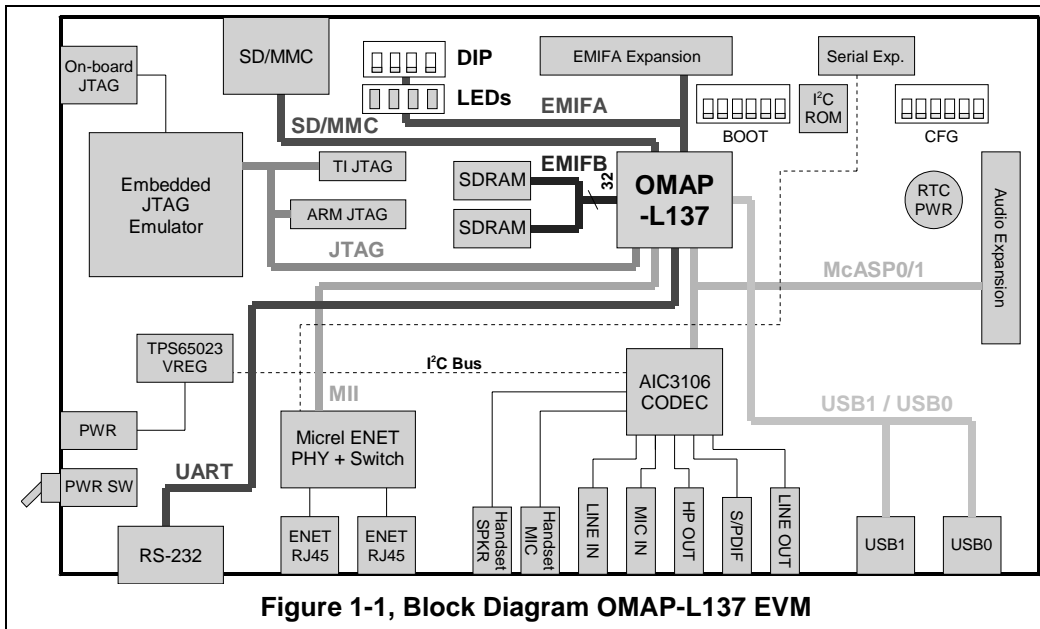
On-board JTAG

SD/MMC

DIP

LEDs

EMIFA Expansion

EMIFA

Serial Exp.

BOOT

$I^2C$ ROM

CFG

SD/MMC

Embedded JTAG Emulator

TI JTAG

ARM JTAG

JTAG

EMIFB

SDRAM

SDRAM

32

OMAP -L137

RTC PWR

Audio Expansion

McASP0/1

TPS65023 VREG

$I^2C$ Bus

MII

AIC3106 CODEC

USB1 / USB0

PWR

Micrel ENET PHY + Switch

UART

PWR SW

RS-232

ENET RJ45

ENET RJ45

Handset SPKR

Handset MIC

LINE IN

MIC IN

HP OUT

S/PDIF

LINE OUT

USB1

USB0

Figure 1-1, Block Diagram OMAP-L137 EVM